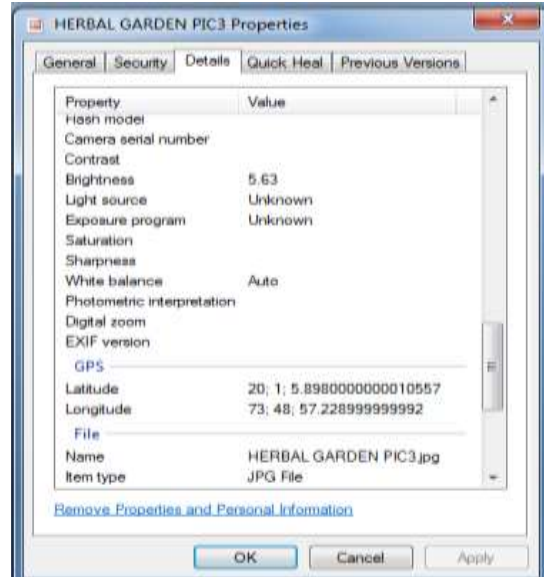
HERBAL GARDEN PIC3 Properties

General | Security | Details | Quick Heal | Previous Versions

| Property | Value |
|---|---|
| Flash model | |
| Camera serial number | |
| Contrast | |
| Brightness | 5.63 |
| Light source | Unknown |
| Exposure program | Unknown |
| Saturation | |
| Sharpness | |
| White balance | Auto |
| Photometric interpretation | |
| Digital zoom | |
| EXIF version | |

GPS

| | |
|---|---|
| Latitude | 20; 1; 5.8980000000010557 |
| Longitude | 73; 48; 57.228999999992 |

File

| | |
|---|---|
| Name | HERBAL GARDEN PIC3.jpg |
| Item type | JPG File |

Remove Properties and Personal Information

OK | Cancel | Apply